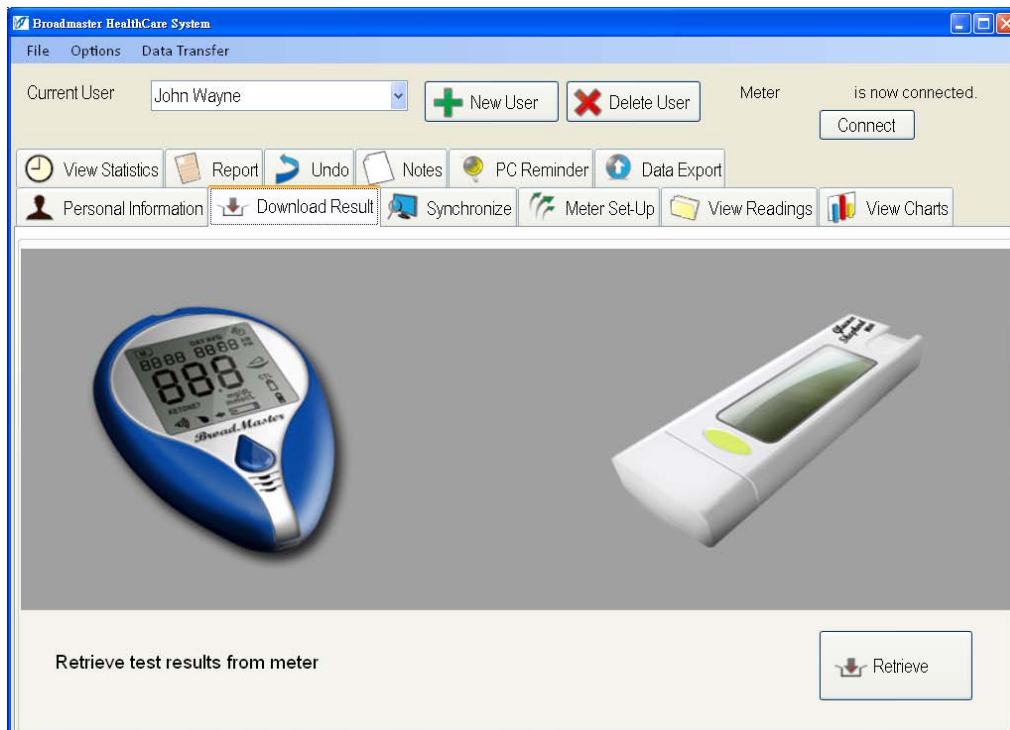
Broadmaster HealthCare System

File Options Data Transfer

Current User John Wayne

New User Delete User

Meter is now connected.

Connect

View Statistics Report Undo Notes PC Reminder Data Export

Personal Information Download Result Synchronize Meter Set-Up View Readings View Charts

888 KETONE? BroadMaster

Retrieve test results from meter

Retrieve